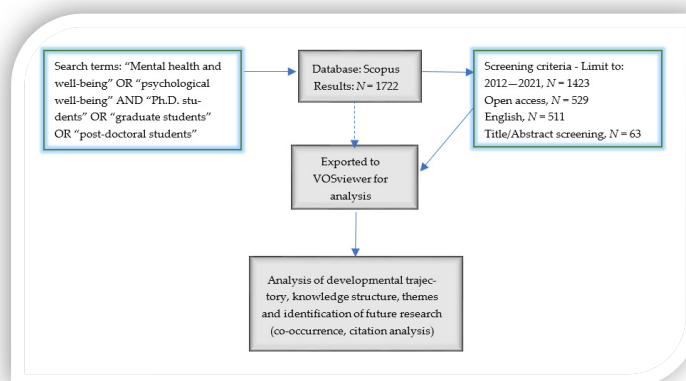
Search terms: "Mental health and well-being" OR "psychological well-being" AND "Ph.D. students" OR "graduate students" OR "post-doctoral students"

Database: Scopus
Results: $N = 1722$

Screening criteria - Limit to:
2012—2021, $N = 1423$
Open access, $N = 529$
English, $N = 511$
Title/Abstract screening, $N = 63$

Exported to VOSviewer for analysis

Analysis of developmental trajectory, knowledge structure, themes and identification of future research (co-occurrence, citation analysis)